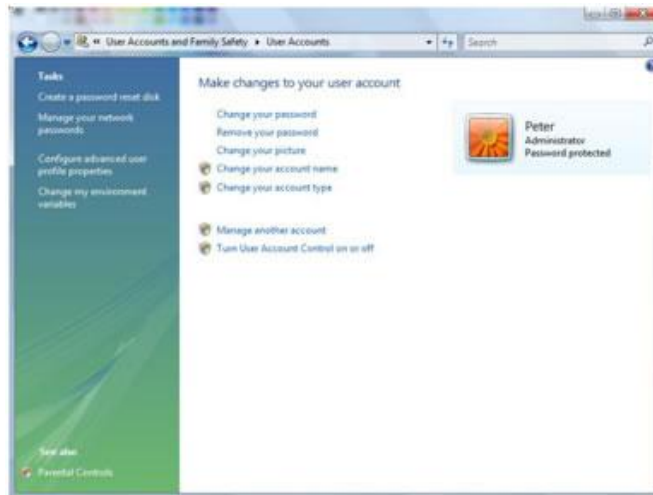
« User Accounts and Family Safety ▸ User Accounts

Search

Tasks

Create a password reset disk

Manage your network passwords

Configure advanced user profile properties

Change my environment variables

See also

Parental Controls

Make changes to your user account

Change your password

Remove your password

Change your picture

Change your account name

Change your account type

Manage another account

Turn User Account Control on or off

Peter
Administrator
Password protected